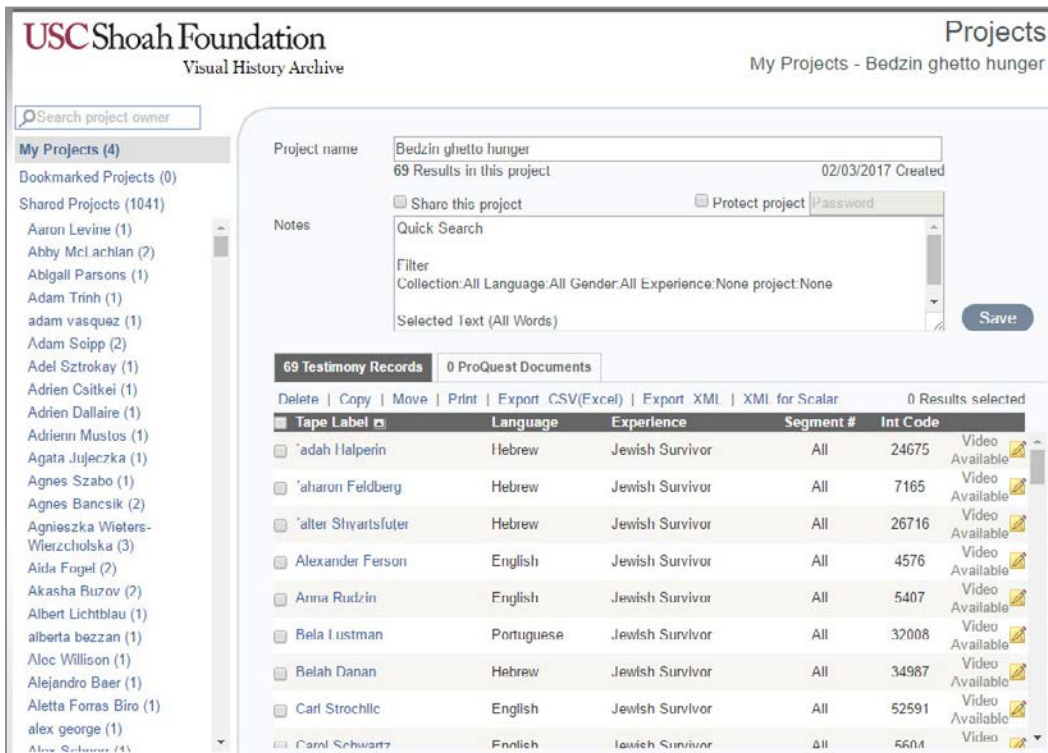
USC Shoah Foundation
Visual History Archive

Projects
My Projects - Bedzin ghetto hunger

Search project owner

My Projects (4)
Bookmarked Projects (0)
Shared Projects (1041)
Aaron Levine (1)
Abby McLachlan (2)
Abigail Parsons (1)
Adam Trinh (1)
adam vasquez (1)
Adam Scipp (2)
Adel Sztrokay (1)
Adrien Csitkei (1)
Adrien Dallaire (1)
Adrienn Mustos (1)
Agata Jujeczka (1)
Agnes Szabo (1)
Agnes Bancsik (2)
Agnieszka Wieters-Wierzcholska (3)
Aida Fogel (2)
Akasha Buzov (2)
Albert Lichtblau (1)
alberta bezzan (1)
Alec Willison (1)
Alejandro Baer (1)
Aletta Forras Biro (1)
alex george (1)
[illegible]

Project name
Bedzin ghetto hunger
69 Results in this project
02/03/2017 Created
Share this project
Protect project
Password
Notes
Quick Search

Filter
Collection:All Language:All Gender:All Experience:None project:None

Selected Text (All Words)
Save

69 Testimony Records
0 ProQuest Documents

Delete | Copy | Move | Print | Export CSV(Excel) | Export XML | XML for Scalar
0 Results selected

| Tape Label | Language | Experience | Segment # | Int Code | |
|---|---|---|---|---|---|
| 'adah Halperin | Hebrew | Jewish Survivor | All | 24675 | Video Available |
| 'aharon Feldberg | Hebrew | Jewish Survivor | All | 7165 | Video Available |
| 'alter Shvartsfuter | Hebrew | Jewish Survivor | All | 26716 | Video Available |
| Alexander Ferson | English | Jewish Survivor | All | 4576 | Video Available |
| Anna Rudzin | English | Jewish Survivor | All | 5407 | Video Available |
| Bela Lustman | Portuguese | Jewish Survivor | All | 32008 | Video Available |
| Belah Danan | Hebrew | Jewish Survivor | All | 34987 | Video Available |
| Carl Strochlic | English | Jewish Survivor | All | 52591 | Video Available |
| Carol Schwartz | English | Jewish Survivor | All | 5604 | Video |